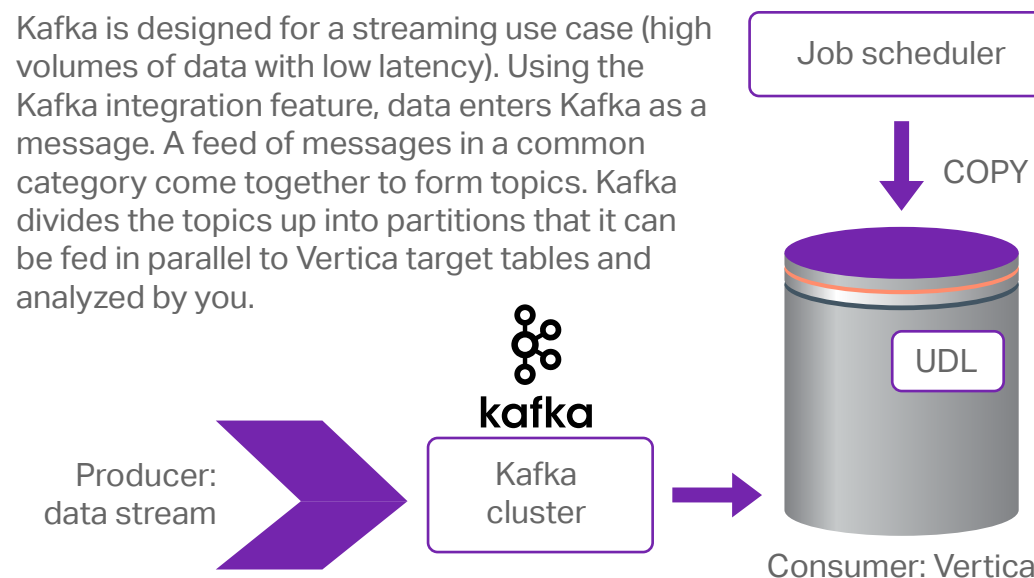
Kafka is designed for a streaming use case (high volumes of data with low latency). Using the Kafka integration feature, data enters Kafka as a message. A feed of messages in a common category come together to form topics. Kafka divides the topics up into partitions that it can be fed in parallel to Vertica target tables and analyzed by you.

Job scheduler

COPY

UDL

kafka

Producer: data stream

Kafka cluster

Consumer: Vertica